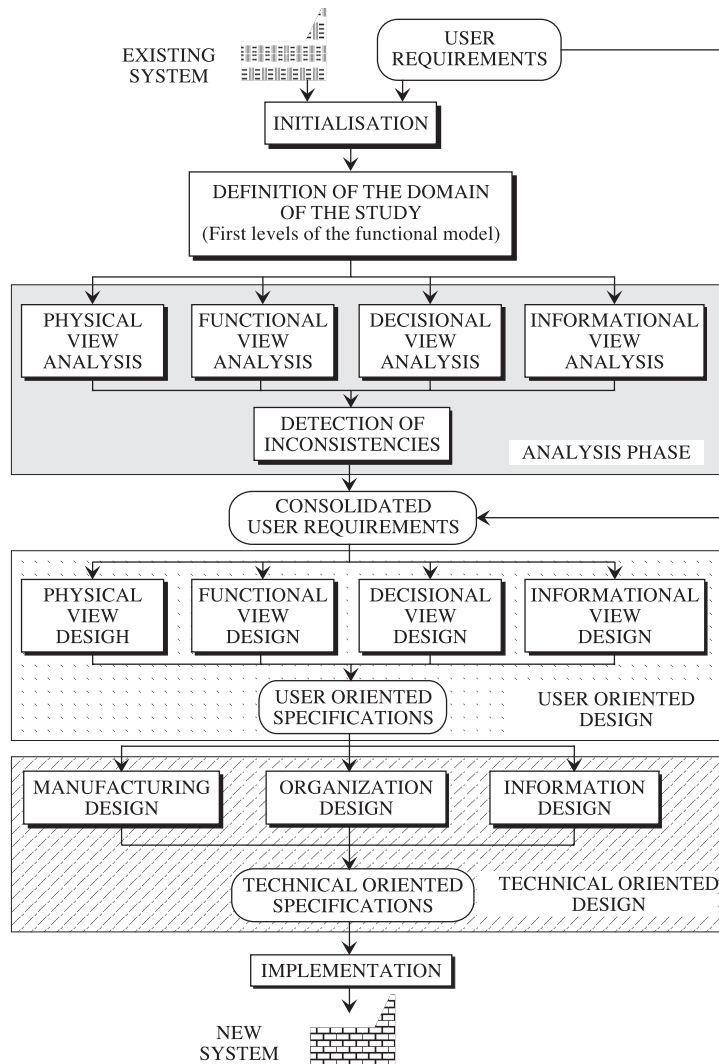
EXISTING SYSTEM

USER REQUIREMENTS

INITIALISATION

DEFINITION OF THE DOMAIN OF THE STUDY
(First levels of the functional model)

PHYSICAL VIEW ANALYSIS

FUNCTIONAL VIEW ANALYSIS

DECISIONAL VIEW ANALYSIS

INFORMATIONAL VIEW ANALYSIS

DETECTION OF INCONSISTENCIES

ANALYSIS PHASE

CONSOLIDATED USER REQUIREMENTS

PHYSICAL VIEW DESIGH

FUNCTIONAL VIEW DESIGN

DECISIONAL VIEW DESIGN

INFORMATIONAL VIEW DESIGN

USER ORIENTED SPECIFICATIONS

USER ORIENTED DESIGN

MANUFACTURING DESIGN

ORGANIZATION DESIGN

INFORMATION DESIGN

TECHNICAL ORIENTED SPECIFICATIONS

TECHNICAL ORIENTED DESIGN

IMPLEMENTATION

NEW SYSTEM